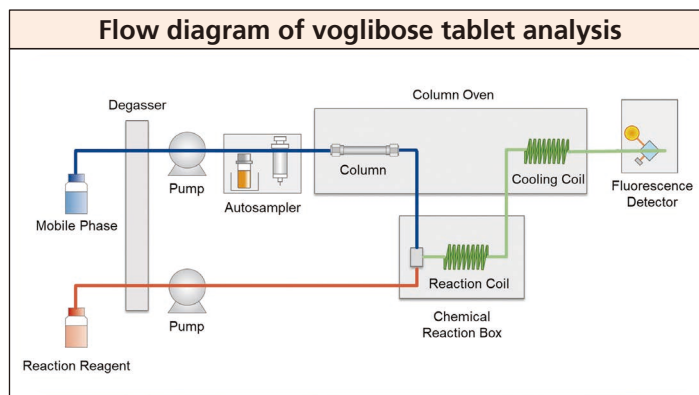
Flow diagram of voglibose tablet analysis

Degasser

Column Oven

Column

Cooling Coil

Fluorescence Detector

Pump

Autosampler

Mobile Phase

Reaction Coil

Pump

Chemical Reaction Box

Reaction Reagent